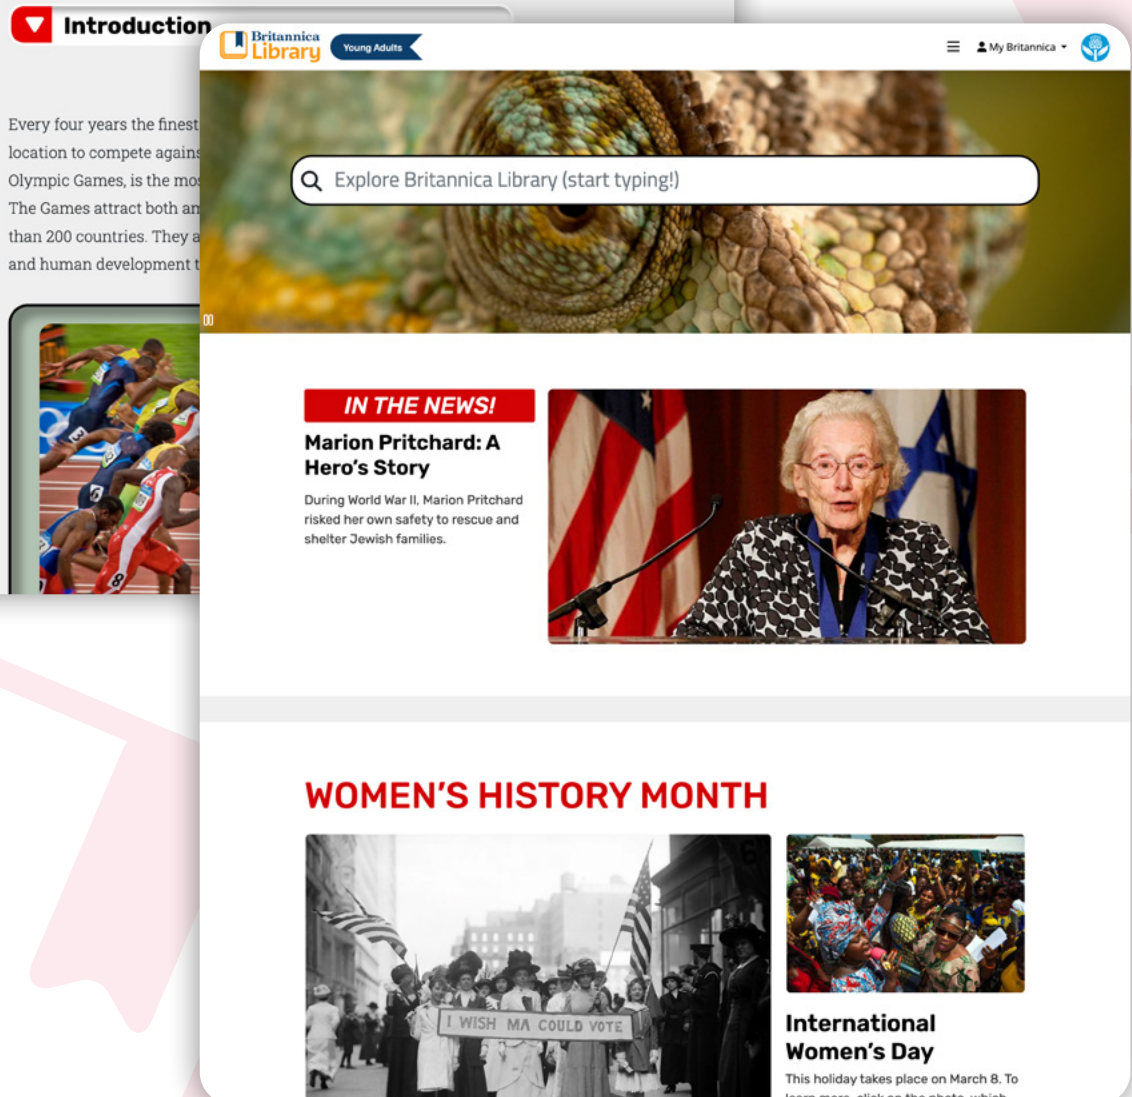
Introduction

Every four years the finest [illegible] location to compete agains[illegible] Olympic Games, is the mo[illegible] The Games attract both an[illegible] than 200 countries. They a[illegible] and human development t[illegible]

Britannica Library

Young Adults

My Britannica

Explore Britannica Library (start typing!)

IN THE NEWS!

Marion Pritchard: A Hero's Story

During World War II, Marion Pritchard risked her own safety to rescue and shelter Jewish families.

WOMEN'S HISTORY MONTH

I WISH MA COULD VOTE

International Women's Day

This holiday takes place on March 8. To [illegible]